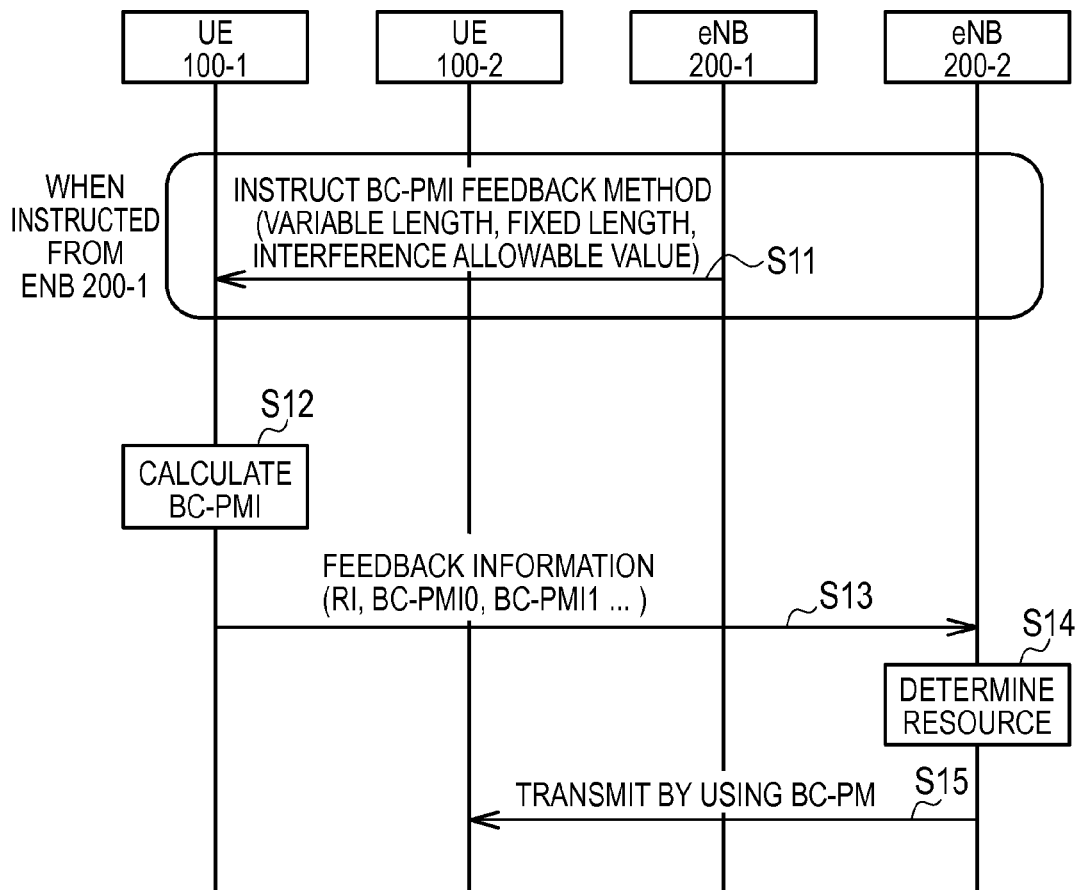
UE 100-1

UE 100-2

eNB 200-1

eNB 200-2

WHEN INSTRUCTED FROM ENB 200-1

INSTRUCT BC-PMI FEEDBACK METHOD (VARIABLE LENGTH, FIXED LENGTH, INTERFERENCE ALLOWABLE VALUE)

S11

S12

CALCULATE BC-PMI

FEEDBACK INFORMATION (RI, BC-PMI0, BC-PMI1 ... )

S13

S14

DETERMINE RESOURCE

TRANSMIT BY USING BC-PM

S15